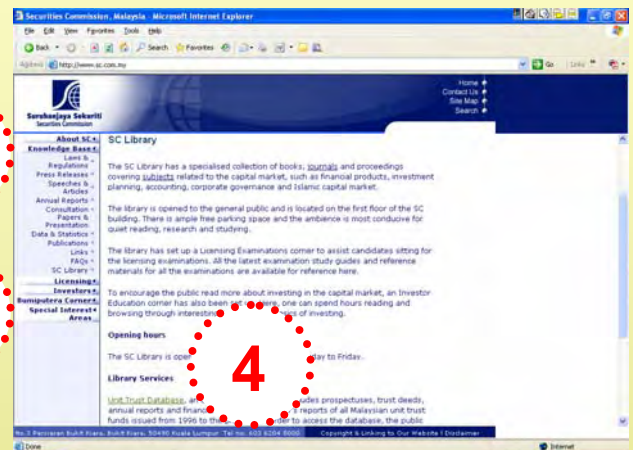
Securities Commission, Malaysia - Microsoft Internet Explorer

File Edit View Favorites Tools Help

Back Search Favorites

Address http://www.sc.com.my

Go Links

Suruhanjaya Sekuriti
Securities Commission

Home
Contact Us
Site Map
Search

About SC
Knowledge Base
Laws & Regulations
Press Releases
Speeches & Articles
Annual Reports
Consultation Papers & Presentation
Data & Statistics
Publications
Links
FAQs
SC Library
Licensing
Investors
Bumiputera Corner
Special Interest Areas

SC Library

The SC Library has a specialised collection of books, journals and proceedings covering subjects related to the capital market, such as financial products, investment planning, accounting, corporate governance and Islamic capital market.

The library is opened to the general public and is located on the first floor of the SC building. There is ample free parking space and the ambience is most conducive for quiet reading, research and studying.

The library has set up a Licensing Examinations corner to assist candidates sitting for the licensing examinations. All the latest examination study guides and reference materials for all the examinations are available for reference here.

To encourage the public read more about investing in the capital market, an Investor Education corner has also been set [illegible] one can spend hours reading and browsing through interestin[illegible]s of investing.

Opening hours

The SC Library is oper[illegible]day to Friday.

4

Library Services

Unit Trust Database, a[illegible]udes prospectuses, trust deeds, annual reports and financ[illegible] reports of all Malaysian unit trust funds issued from 1996 to th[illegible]der to access the database, the public

No. 3 Persiaran Bukit Kiara, Bukit Kiara, 50490 Kuala Lumpur. Tel no: 603 6204 8000 Copyright & Linking to Our Website | Disclaimer

Done

Internet